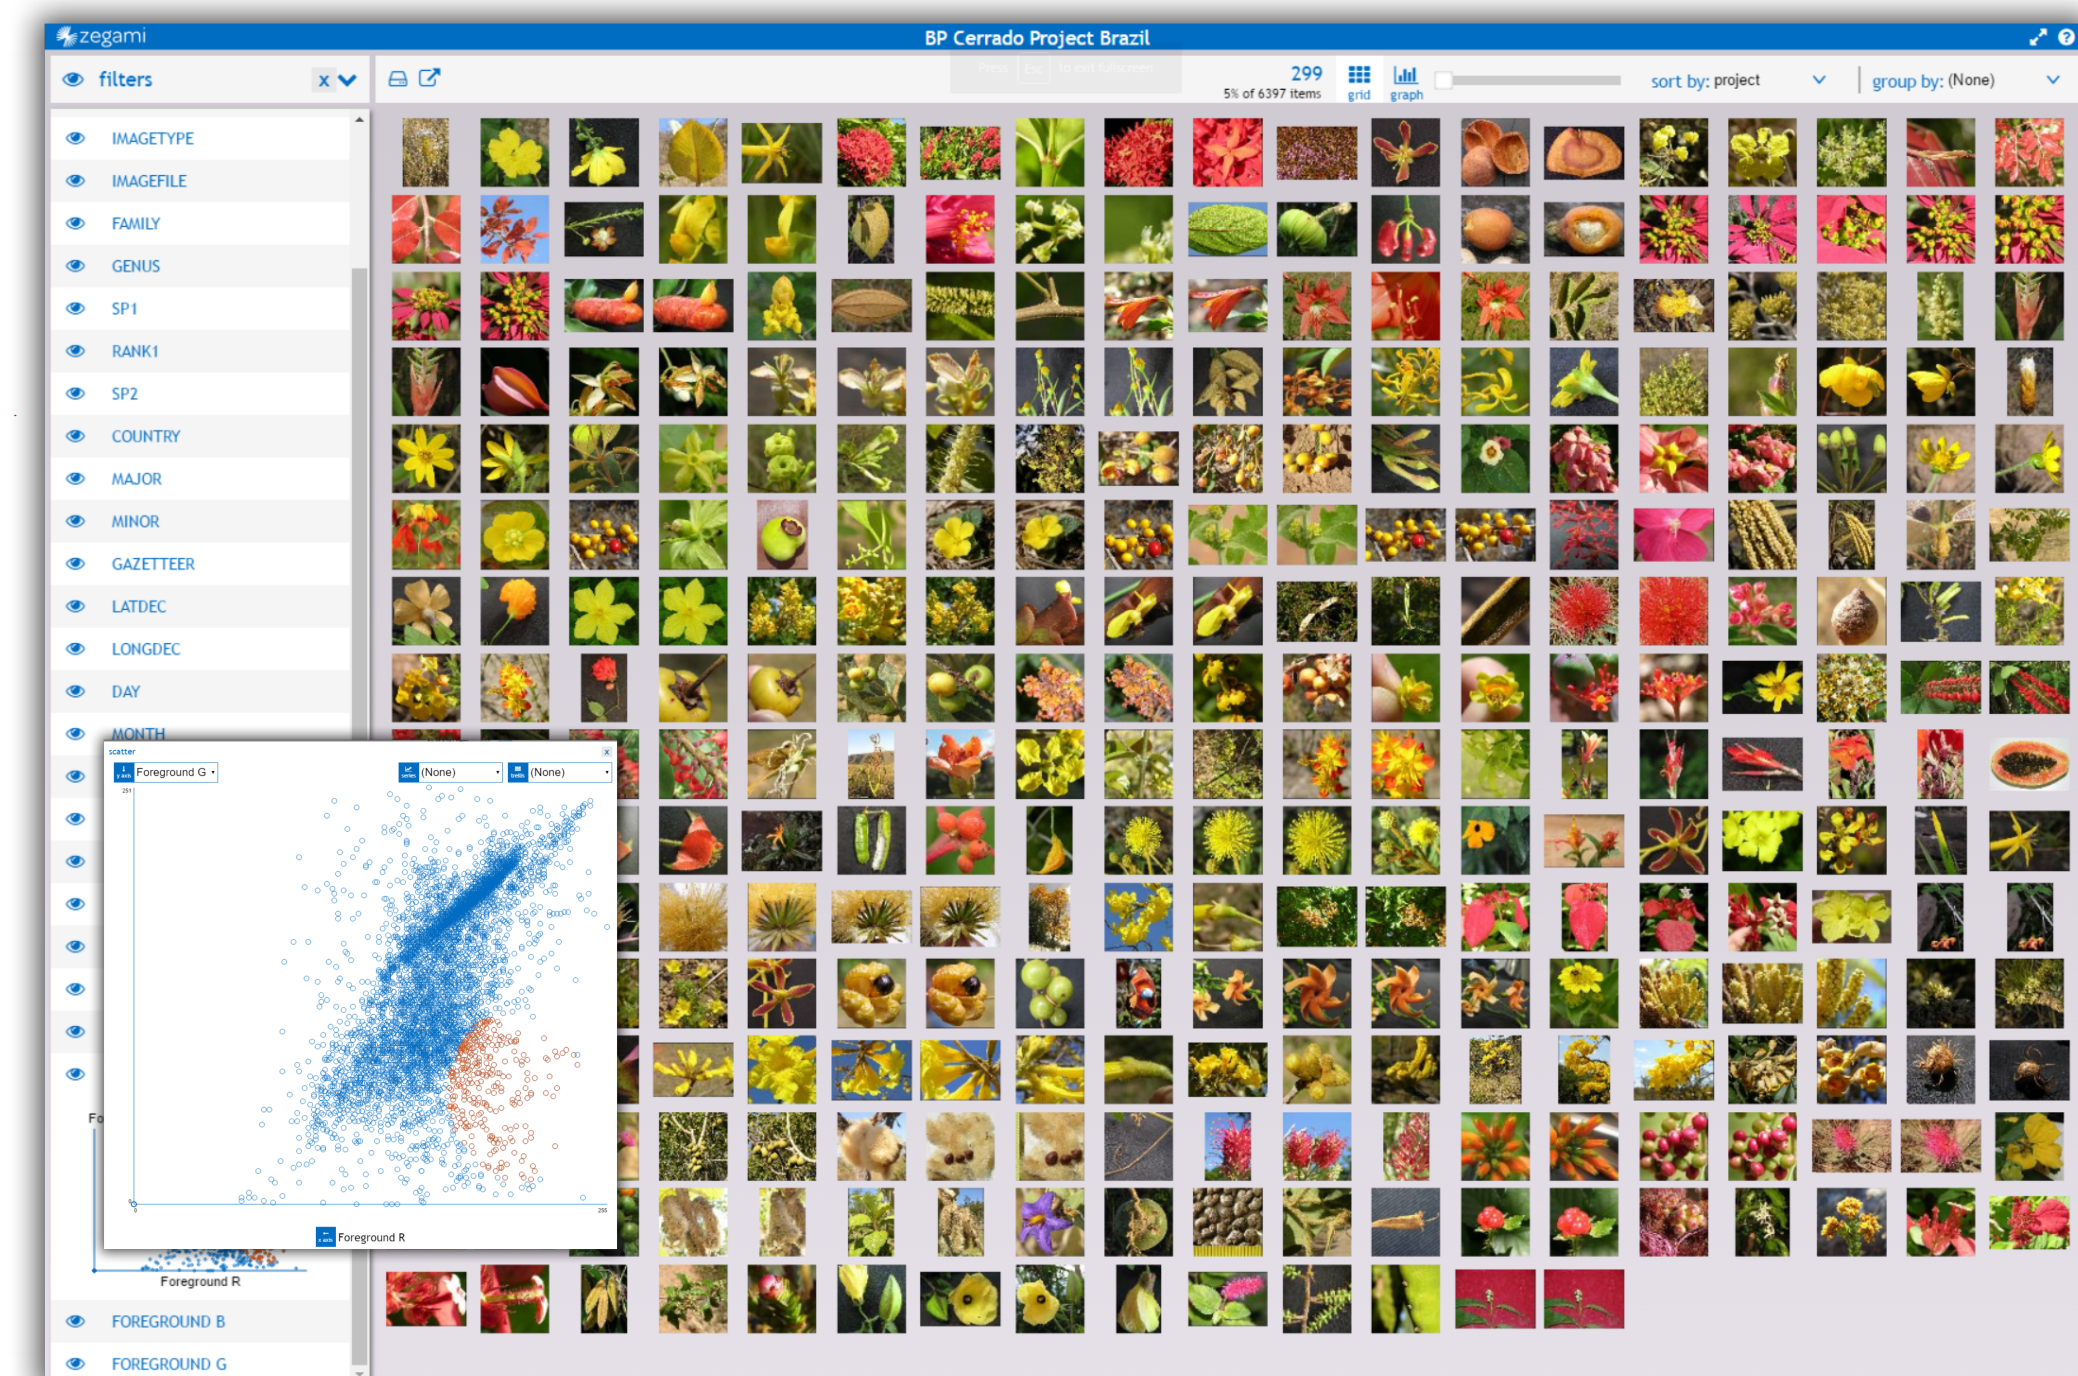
zegami

BP Cerrado Project Brazil

filters

Press Esc to exit fullscreen

299
5% of 6397 items

grid graph

sort by: project

group by: (None)

IMAGETYPE
IMAGEFILE
FAMILY
GENUS
SP1
RANK1
SP2
COUNTRY
MAJOR
MINOR
GAZETTEER
LATDEC
LONGDEC
DAY
MONTH

scatter

Foreground G
(None)
(None)

255

255

Foreground R

Fo

Foreground R

FOREGROUND B
FOREGROUND G